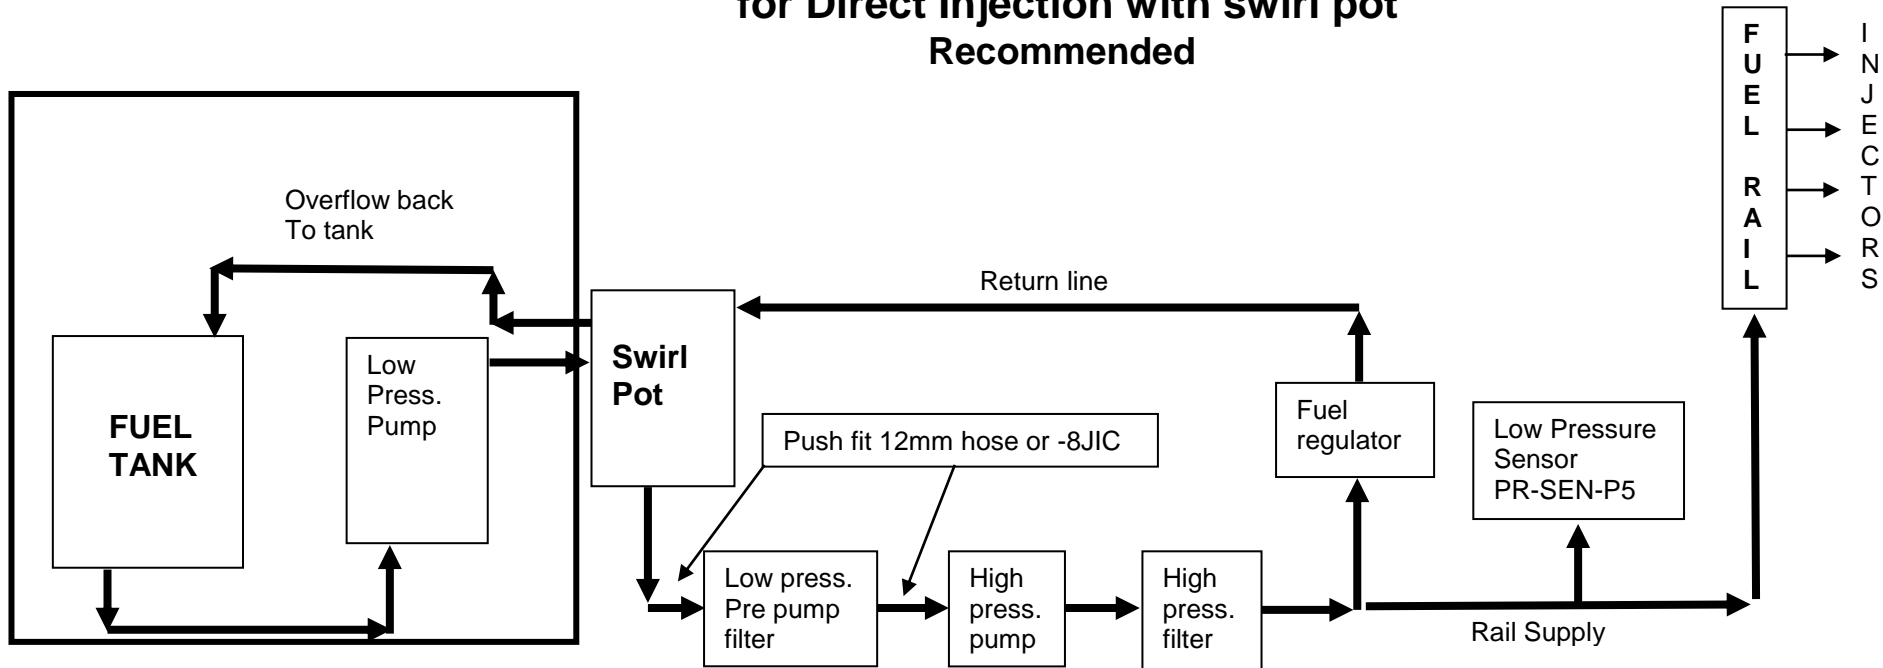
for Direct Injection with swirl pot
Recommended

FUEL RAIL

INJECTORS

Overflow back
To tank

Return line

FUEL TANK

Low Press. Pump

Swirl Pot

Fuel regulator

Low Pressure Sensor PR-SEN-P5

Push fit 12mm hose or -8JIC

Low press. Pre pump filter

High press. pump

High press. filter

Rail Supply